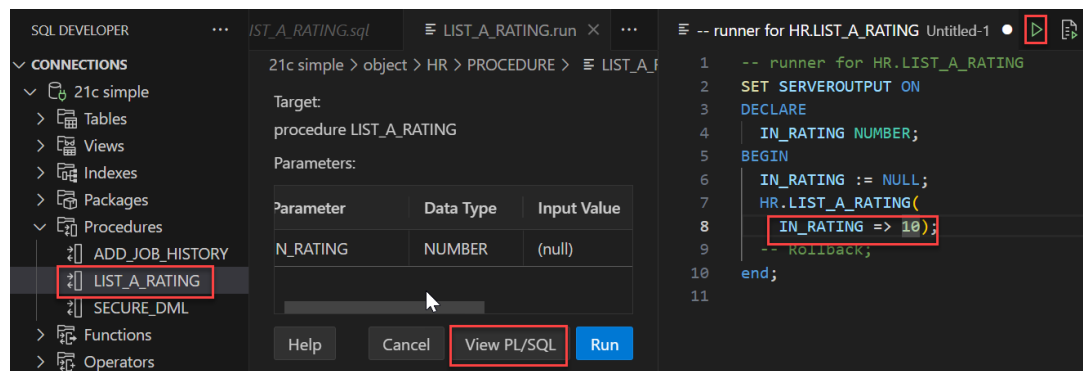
SQL DEVELOPER ···
CONNECTIONS
21c simple
Tables
Views
Indexes
Packages
Procedures
ADD_JOB_HISTORY
LIST_A_RATING
SECURE_DML
Functions
Operators

IST_A_RATING.sql
LIST_A_RATING.run ×
···
21c simple > object > HR > PROCEDURE > LIST_A_F
Target:
procedure LIST_A_RATING
Parameters:

| Parameter | Data Type | Input Value |
|---|---|---|
| N_RATING | NUMBER | (null) |

Help
Cancel
View PL/SQL
Run

-- runner for HR.LIST_A_RATING Untitled-1

1 -- runner for HR.LIST_A_RATING
2 SET SERVEROUTPUT ON
3 DECLARE
4 IN_RATING NUMBER;
5 BEGIN
6 IN_RATING := NULL;
7 HR.LIST_A_RATING(
8 IN_RATING => 10);
9 -- Rollback;
10 end;
11